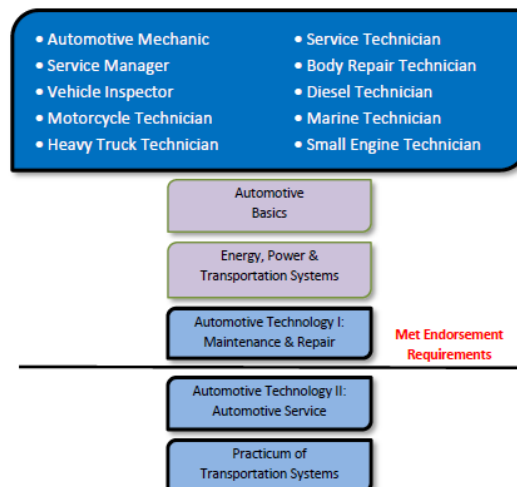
• Automotive Mechanic
• Service Manager
• Vehicle Inspector
• Motorcycle Technician
• Heavy Truck Technician

• Service Technician
• Body Repair Technician
• Diesel Technician
• Marine Technician
• Small Engine Technician

Automotive Basics

Energy, Power & Transportation Systems

Automotive Technology I: Maintenance & Repair

Met Endorsement Requirements

Automotive Technology II: Automotive Service

Practicum of Transportation Systems